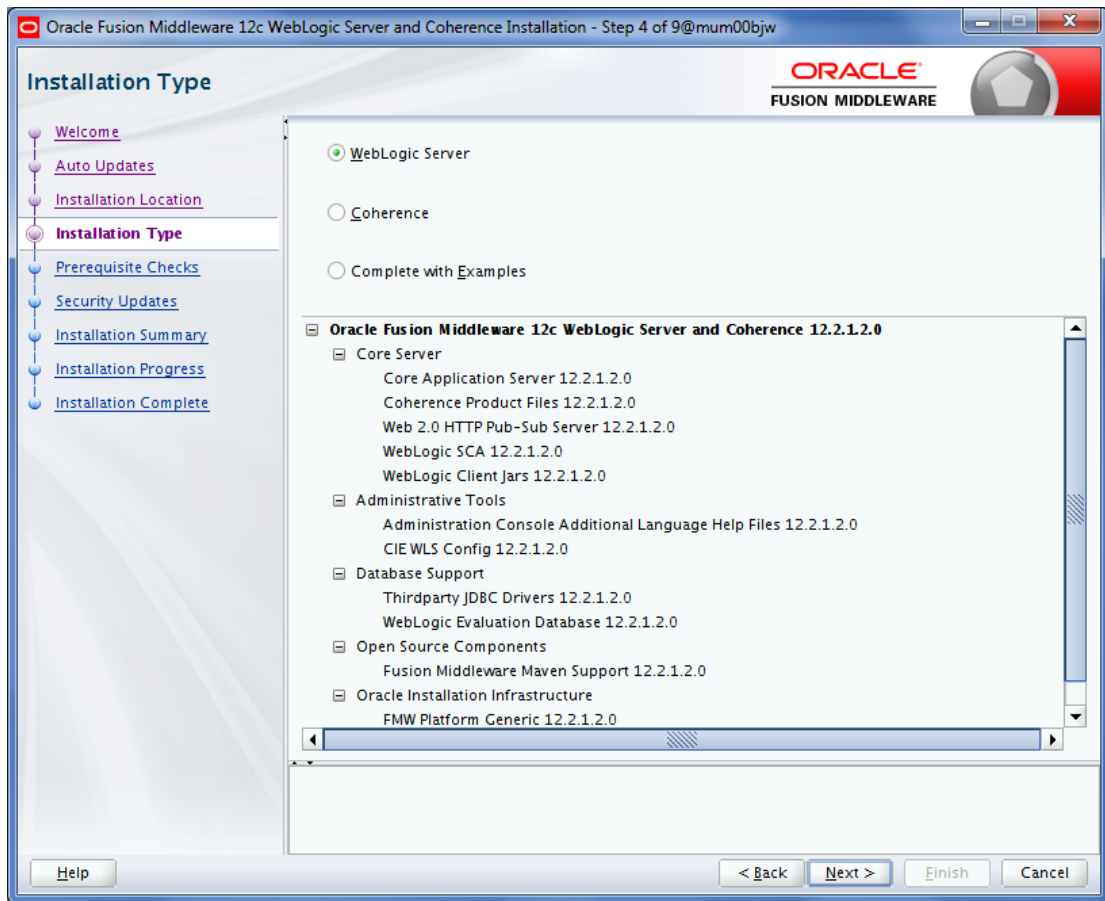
Oracle Fusion Middleware 12c WebLogic Server and Coherence Installation - Step 4 of 9@mum00bjw

Installation Type

ORACLE
FUSION MIDDLEWARE

Welcome
Auto Updates
Installation Location
Installation Type
Prerequisite Checks
Security Updates
Installation Summary
Installation Progress
Installation Complete

WebLogic Server

Coherence

Complete with Examples

Oracle Fusion Middleware 12c WebLogic Server and Coherence 12.2.1.2.0
Core Server
Core Application Server 12.2.1.2.0
Coherence Product Files 12.2.1.2.0
Web 2.0 HTTP Pub-Sub Server 12.2.1.2.0
WebLogic SCA 12.2.1.2.0
WebLogic Client Jars 12.2.1.2.0
Administrative Tools
Administration Console Additional Language Help Files 12.2.1.2.0
CIE WLS Config 12.2.1.2.0
Database Support
Thirdparty JDBC Drivers 12.2.1.2.0
WebLogic Evaluation Database 12.2.1.2.0
Open Source Components
Fusion Middleware Maven Support 12.2.1.2.0
Oracle Installation Infrastructure
FMW Platform Generic 12.2.1.2.0

Help

< Back

Next >

Finish

Cancel